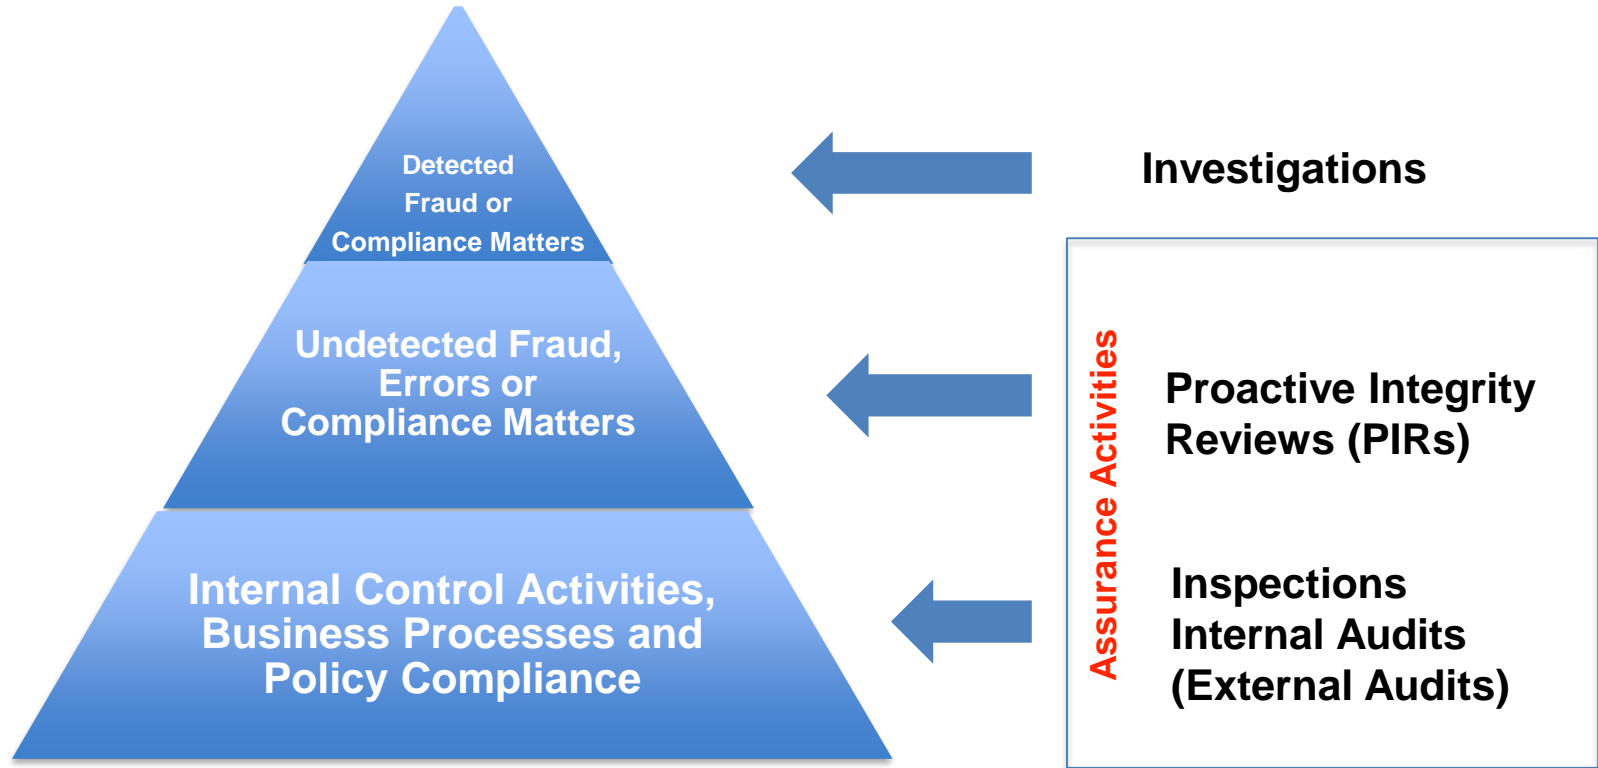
Detected Fraud or Compliance Matters

Undetected Fraud, Errors or Compliance Matters

Internal Control Activities, Business Processes and Policy Compliance

Investigations

Assurance Activities

Proactive Integrity Reviews (PIRs)

Inspections
Internal Audits
(External Audits)